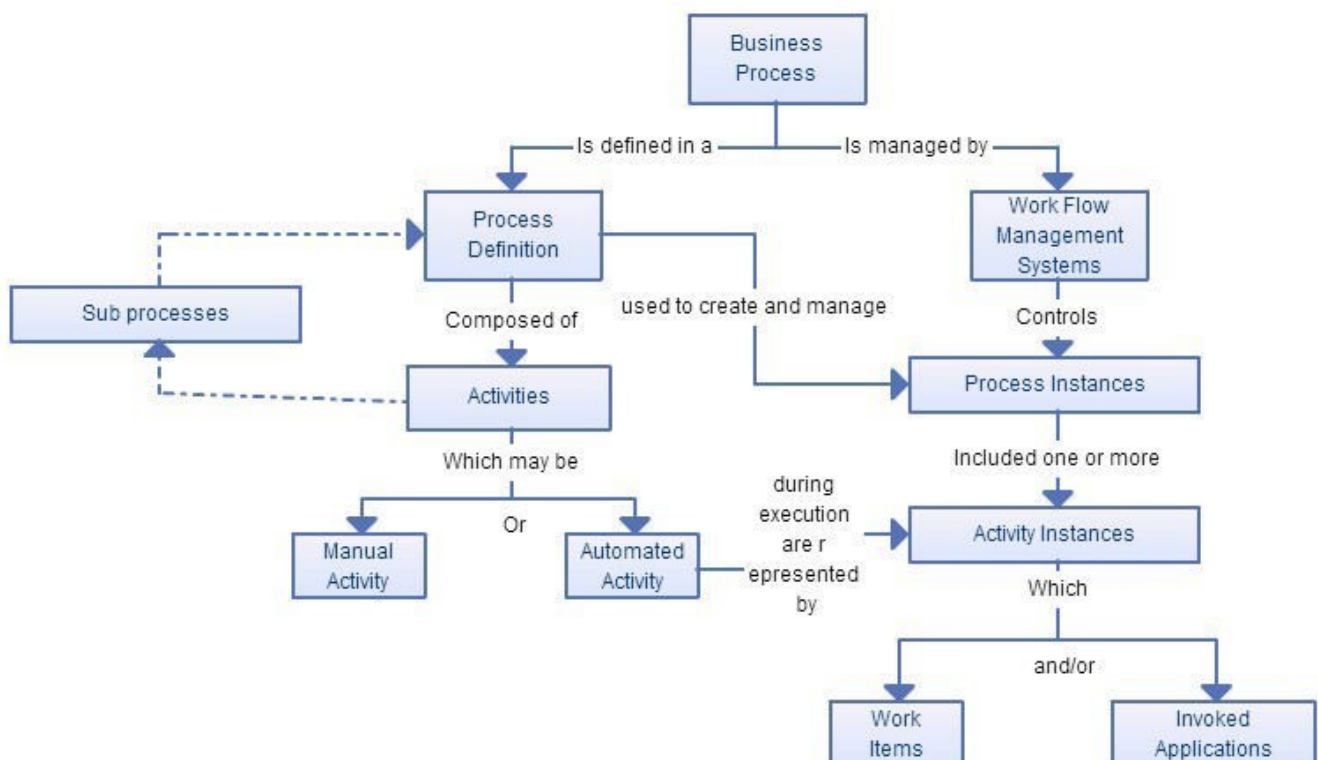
Business Process

Is defined in a

Is managed by

Process Definition

Work Flow Management Systems

Sub processes

Composed of

used to create and manage

Controls

Activities

Process Instances

Which may be

Included one or more

during execution are r epresented by

Or

Manual Activity

Automated Activity

Activity Instances

Which

and/or

Work Items

Invoked Applications